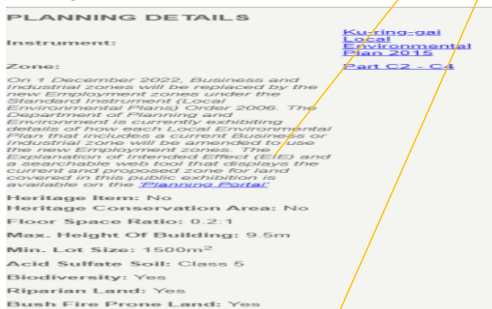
PLANNING DETAILS

Instrument: Ku-ring-gai Local Environmental Plan 2015

Zone: Part C2 - C4

On 1 December 2022, Business and Industrial zones will be replaced by the new Employment zones under the Standard Instrument (Local Environmental Plans) Order 2006. The Department of Planning and Environment is currently exhibiting details of how each Local Environmental Plan that includes a current Business or Industrial zone will be amended to use the new Employment zones. The Explanation of Intended Effect (EIE) and a searchable web tool that displays the current and proposed zone for land covered in this public exhibition is available on the 'Planning Portal'.

Heritage Item: No

Heritage Conservation Area: No

Floor Space Ratio: 0.2:1

Max. Height Of Building: 9.5m

Min. Lot Size: 1500m$^2$

Acid Sulfate Soil: Class 5

Biodiversity: Yes

Riparian Land: Yes

Bush Fire Prone Land: Yes